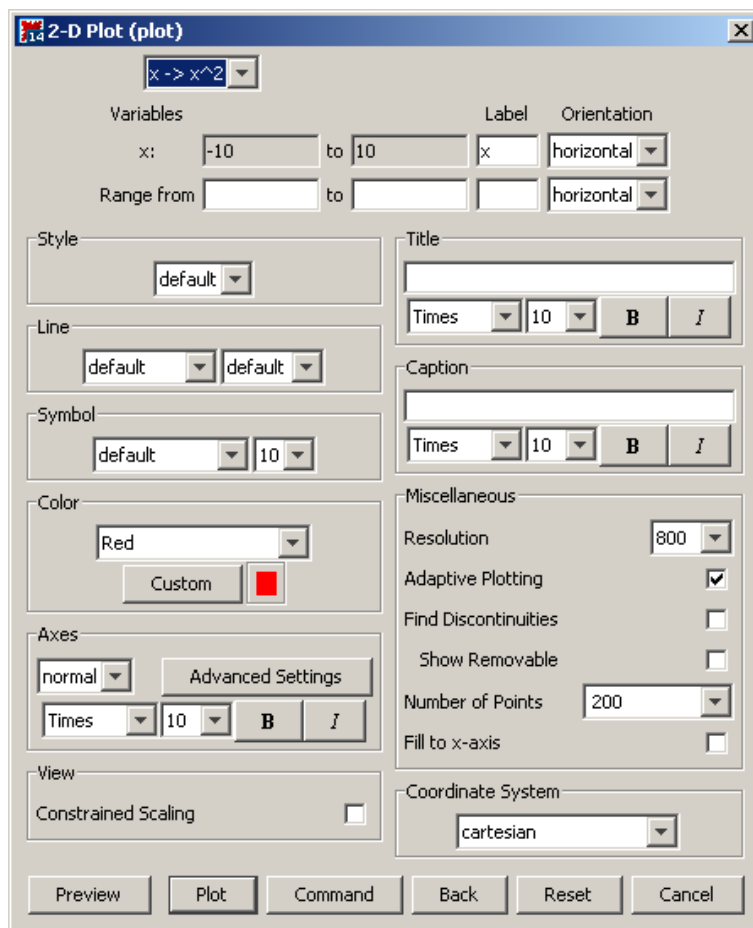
2-D Plot (plot)

x -> x^2

Variables

Label Orientation

x: -10 to 10 x horizontal

Range from to horizontal

Style

default

Line

default default

Symbol

default 10

Color

Red

Custom

Axes

normal Advanced Settings

Times 10 B I

View

Constrained Scaling

Title

Times 10 B I

Caption

Times 10 B I

Miscellaneous

Resolution 800

Adaptive Plotting

Find Discontinuities

Show Removable

Number of Points 200

Fill to x-axis

Coordinate System

cartesian

Preview Plot Command Back Reset Cancel